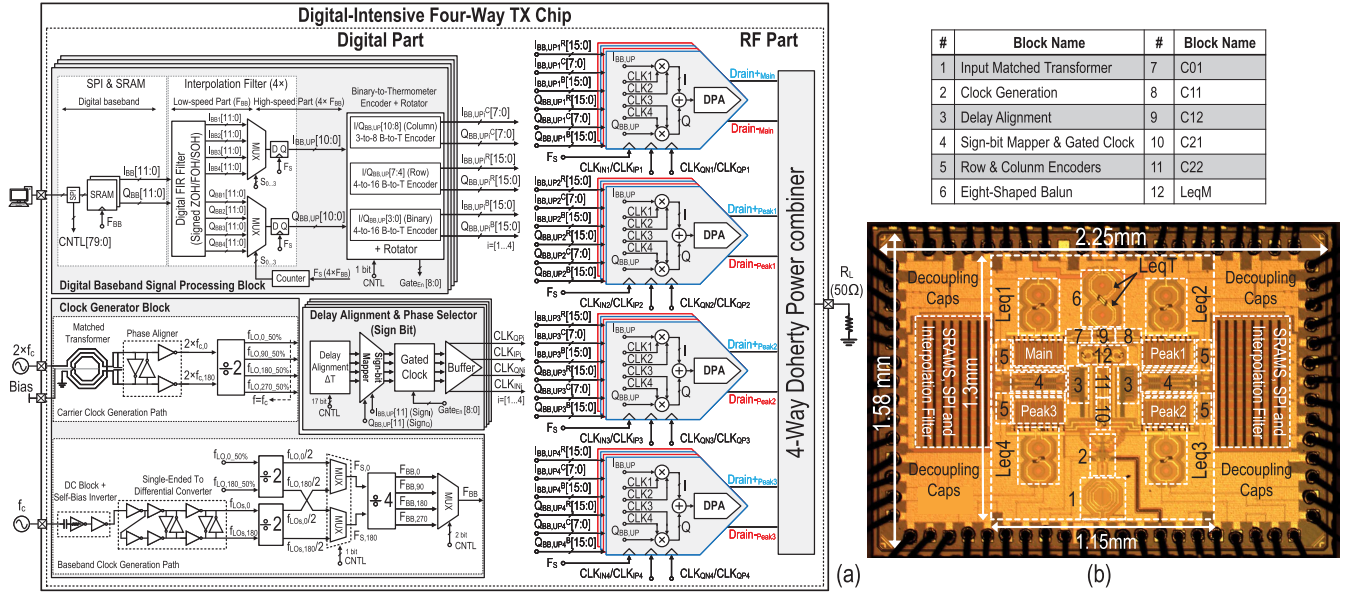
Digital-Intensive Four-Way TX Chip

Digital Part

SPI & SRAM

Digital baseband

Interpolation Filter (4×)

Low-speed Part ($F_{BB}$) High-speed Part (4× $F_{BB}$)

Binary-to-Thermometer Encoder + Rotator

SRAM

$I_{BB}[11:0]$

$Q_{BB}[11:0]$

$F_{BB}$

CNTL[79:0]

Digital FIR Filter (Signed ZOH/FOH/SOH)

$I_{BB1}[11:0]$ $I_{BB2}[11:0]$ $I_{BB3}[11:0]$ $I_{BB4}[11:0]$

$Q_{BB1}[11:0]$ $Q_{BB2}[11:0]$ $Q_{BB3}[11:0]$ $Q_{BB4}[11:0]$

MUX

$S_{0...3}$

D Q

$F_S$

$I_{BB,UP}[10:0]$

$Q_{BB,UP}[10:0]$

$I/Q_{BB,UP}[10:8]$ (Column) 3-to-8 B-to-T Encoder

$I/Q_{BB,UP}[7:4]$ (Row) 4-to-16 B-to-T Encoder

$I/Q_{BB,UP}[3:0]$ (Binary) 4-to-16 B-to-T Encoder

+ Rotator

$I_{BB,UPi}{}^{C}[7:0]$

$Q_{BB,UPi}{}^{C}[7:0]$

$I_{BB,UPi}{}^{R}[15:0]$

$Q_{BB,UPi}{}^{R}[15:0]$

$I_{BB,UPi}{}^{B}[15:0]$

$Q_{BB,UPi}{}^{B}[15:0]$

i=[1...4]

Counter

$F_S$ (4×$F_{BB}$)

1 bit

CNTL

$Gate_{En}[8:0]$

Digital Baseband Signal Processing Block

Clock Generator Block

Matched Transformer

Phase Aligner

$2\times f_C$

Bias

$2\times f_{c,0}$

$2\times f_{c,180}$

÷2

$f_{LO,0\_50\%}$

$f_{LO,90\_50\%}$

$f_{LO,180\_50\%}$

$f_{LO,270\_50\%}$

$f=f_C$

Carrier Clock Generation Path

Delay Alignment & Phase Selector (Sign Bit)

Delay Alignment $\Delta T$

17 bit

CNTL

Sign-bit Mapper

Gated Clock

Buffer

$I_{BB,UP}[11]$ ($Sign_I$)

$Q_{BB,UP}[11]$ ($Sign_Q$)

$Gate_{En}[8:0]$

$CLK_{QPi}$

$CLK_{IPi}$

$CLK_{QNi}$

$CLK_{INi}$

i=[1...4]

DC Block + Self-Bias Inverter

Single-Ended To Differential Converter

$f_C$

$f_{LO,0\_50\%}$

$f_{LO,180\_50\%}$

÷2

$f_{LO,0}/2$

$f_{LO,180}/2$

$f_{LOs,0}$

$f_{LOs,180}$

$f_{LOs,0}/2$

$f_{LOs,180}/2$

MUX

$F_{S,0}$

$F_{S,180}$

÷4

$F_{BB,0}$

$F_{BB,90}$

$F_{BB,180}$

$F_{BB,270}$

MUX

$F_{BB}$

2 bit

CNTL

1 bit

CNTL

Baseband Clock Generation Path

RF Part

$I_{BB,UP1}{}^{R}[15:0]$ $I_{BB,UP1}{}^{C}[7:0]$ $I_{BB,UP1}{}^{B}[15:0]$ $Q_{BB,UP1}{}^{R}[15:0]$ $Q_{BB,UP1}{}^{C}[7:0]$ $Q_{BB,UP1}{}^{B}[15:0]$

$I_{BB,UP}$ CLK1 CLK2 CLK3 CLK4 $Q_{BB,UP}$ I Q DPA

Drain+Main

Drain-Main

$F_S$

$CLK_{IN1}/CLK_{IP1}$ $CLK_{QN1}/CLK_{QP1}$

$I_{BB,UP2}{}^{R}[15:0]$ $I_{BB,UP2}{}^{C}[7:0]$ $I_{BB,UP2}{}^{B}[15:0]$ $Q_{BB,UP2}{}^{R}[15:0]$ $Q_{BB,UP2}{}^{C}[7:0]$ $Q_{BB,UP2}{}^{B}[15:0]$

Drain+Peak1

Drain-Peak1

$CLK_{IN2}/CLK_{IP2}$ $CLK_{QN2}/CLK_{QP2}$

$I_{BB,UP3}{}^{R}[15:0]$ $I_{BB,UP3}{}^{C}[7:0]$ $I_{BB,UP3}{}^{B}[15:0]$ $Q_{BB,UP3}{}^{R}[15:0]$ $Q_{BB,UP3}{}^{C}[7:0]$ $Q_{BB,UP3}{}^{B}[15:0]$

Drain+Peak2

Drain-Peak2

$CLK_{IN3}/CLK_{IP3}$ $CLK_{QN3}/CLK_{QP3}$

$I_{BB,UP4}{}^{R}[15:0]$ $I_{BB,UP4}{}^{C}[7:0]$ $I_{BB,UP4}{}^{B}[15:0]$ $Q_{BB,UP4}{}^{R}[15:0]$ $Q_{BB,UP4}{}^{C}[7:0]$ $Q_{BB,UP4}{}^{B}[15:0]$

Drain+Peak3

Drain-Peak3

$CLK_{IN4}/CLK_{IP4}$ $CLK_{QN4}/CLK_{QP4}$

4-Way Doherty Power combiner

$R_L$ (50Ω)

(a)

| # | Block Name | # | Block Name |
|---|---|---|---|
| 1 | Input Matched Transformer | 7 | C01 |
| 2 | Clock Generation | 8 | C11 |
| 3 | Delay Alignment | 9 | C12 |
| 4 | Sign-bit Mapper & Gated Clock | 10 | C21 |
| 5 | Row & Colunm Encoders | 11 | C22 |
| 6 | Eight-Shaped Balun | 12 | LeqM |

2.25mm

Decoupling Caps

Leq1

Leq1

6

Leq2

Decoupling Caps

SRAMS, SPI and Interpolation Filter

1.3mm

7 9 8

5 Main

12

Peak1 5

4 3 11 3 4

10

5 Peak3

Peak2 5

SRAMS, SPI and Interpolation Filter

1.58 mm

Decoupling Caps

Leq4

2

Leq3

Decoupling Caps

1

1.15mm

(b)